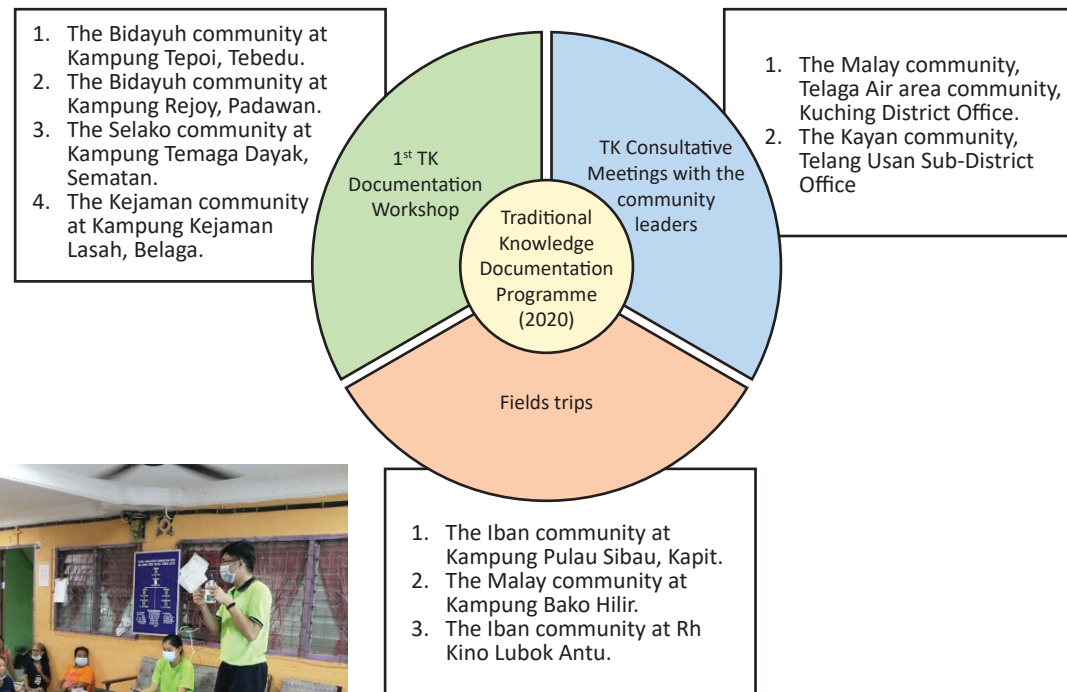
1. The Bidayuh community at Kampung Tepoi, Tebedu.
2. The Bidayuh community at Kampung Rejoy, Padawan.
3. The Selako community at Kampung Temaga Dayak, Sematan.
4. The Kejaman community at Kampung Kejaman Lasah, Belaga.

$1^{st}$ TK Documentation Workshop

TK Consultative Meetings with the community leaders

Traditional Knowledge Documentation Programme (2020)

1. The Malay community, Telaga Air area community, Kuching District Office.
2. The Kayan community, Telang Usan Sub-District Office

Fields trips

1. The Iban community at Kampung Pulau Sibau, Kapit.
2. The Malay community at Kampung Bako Hilir.
3. The Iban community at Rh Kino Lubok Antu.